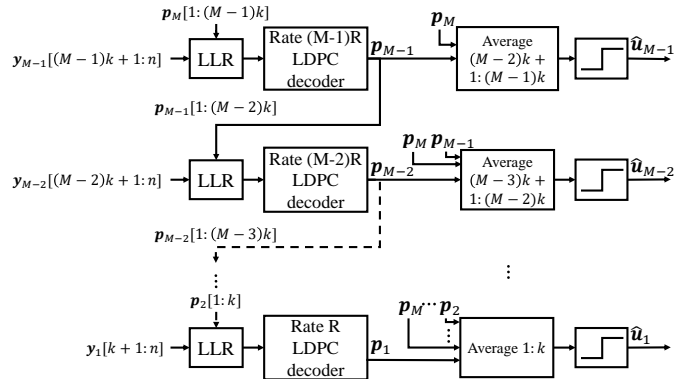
$\boldsymbol{p}_M[1:(M-1)k]$

$\boldsymbol{y}_{M-1}[(M-1)k+1:n]$ LLR Rate (M-1)R LDPC decoder $\boldsymbol{p}_{M-1}$

$\boldsymbol{p}_M$

Average $(M-2)k+1:(M-1)k$

$\hat{\boldsymbol{u}}_{M-1}$

$\boldsymbol{p}_{M-1}[1:(M-2)k]$

$\boldsymbol{y}_{M-2}[(M-2)k+1:n]$ LLR Rate (M-2)R LDPC decoder $\boldsymbol{p}_{M-2}$

$\boldsymbol{p}_M$ $\boldsymbol{p}_{M-1}$

Average $(M-3)k+1:(M-2)k$

$\hat{\boldsymbol{u}}_{M-2}$

$\boldsymbol{p}_{M-2}[1:(M-3)k]$

$\vdots$

$\vdots$

$\boldsymbol{p}_2[1:k]$

$\boldsymbol{y}_1[k+1:n]$ LLR Rate R LDPC decoder $\boldsymbol{p}_1$

$\boldsymbol{p}_M \cdots \boldsymbol{p}_2$

Average $1:k$

$\hat{\boldsymbol{u}}_1$